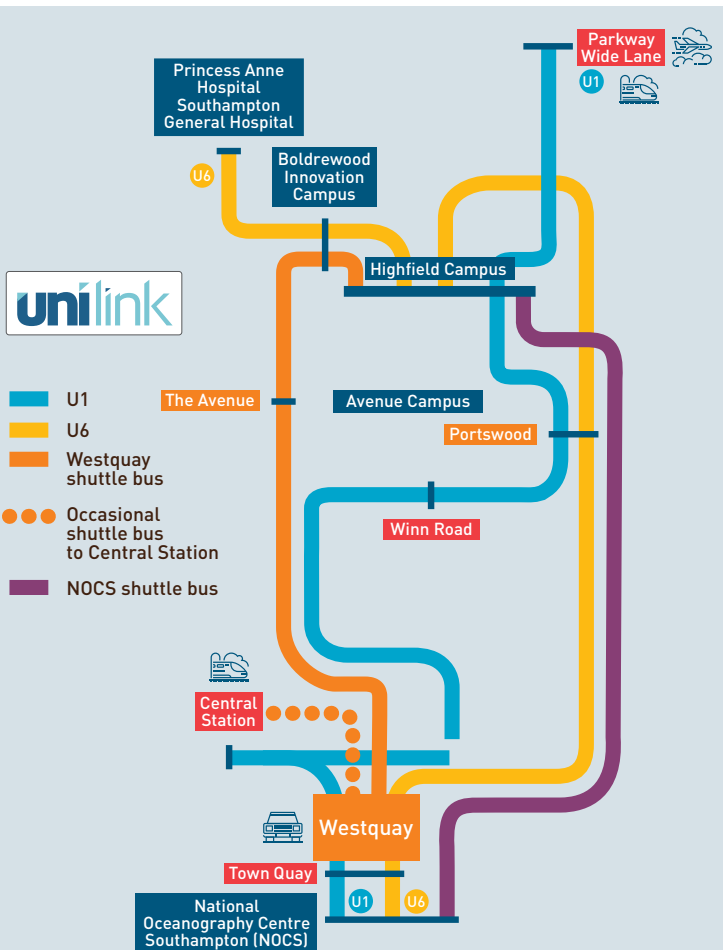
Parkway Wide Lane

U1

Princess Anne Hospital Southampton General Hospital

U6

Boldrewood Innovation Campus

Highfield Campus

unilink

U1

U6

Westquay shuttle bus

Occasional shuttle bus to Central Station

NOCS shuttle bus

The Avenue

Avenue Campus

Portswood

Winn Road

Central Station

Westquay

Town Quay

U1

U6

National Oceanography Centre Southampton (NOCS)